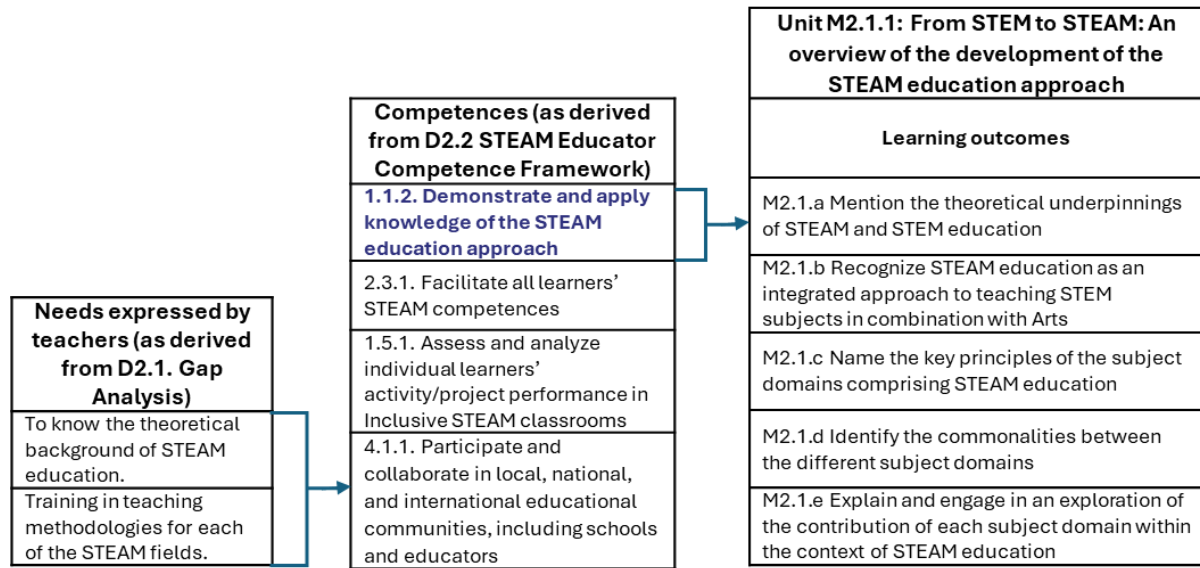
Needs expressed by teachers (as derived from D2.1. Gap Analysis)

To know the theoretical background of STEAM education.

Training in teaching methodologies for each of the STEAM fields.

Competences (as derived from D2.2 STEAM Educator Competence Framework)

1.1.2. Demonstrate and apply knowledge of the STEAM education approach

2.3.1. Facilitate all learners' STEAM competences

1.5.1. Assess and analyze individual learners' activity/project performance in Inclusive STEAM classrooms

4.1.1. Participate and collaborate in local, national, and international educational communities, including schools and educators

Unit M2.1.1: From STEM to STEAM: An overview of the development of the STEAM education approach

Learning outcomes

M2.1.a Mention the theoretical underpinnings of STEAM and STEM education

M2.1.b Recognize STEAM education as an integrated approach to teaching STEM subjects in combination with Arts

M2.1.c Name the key principles of the subject domains comprising STEAM education

M2.1.d Identify the commonalities between the different subject domains

M2.1.e Explain and engage in an exploration of the contribution of each subject domain within the context of STEAM education